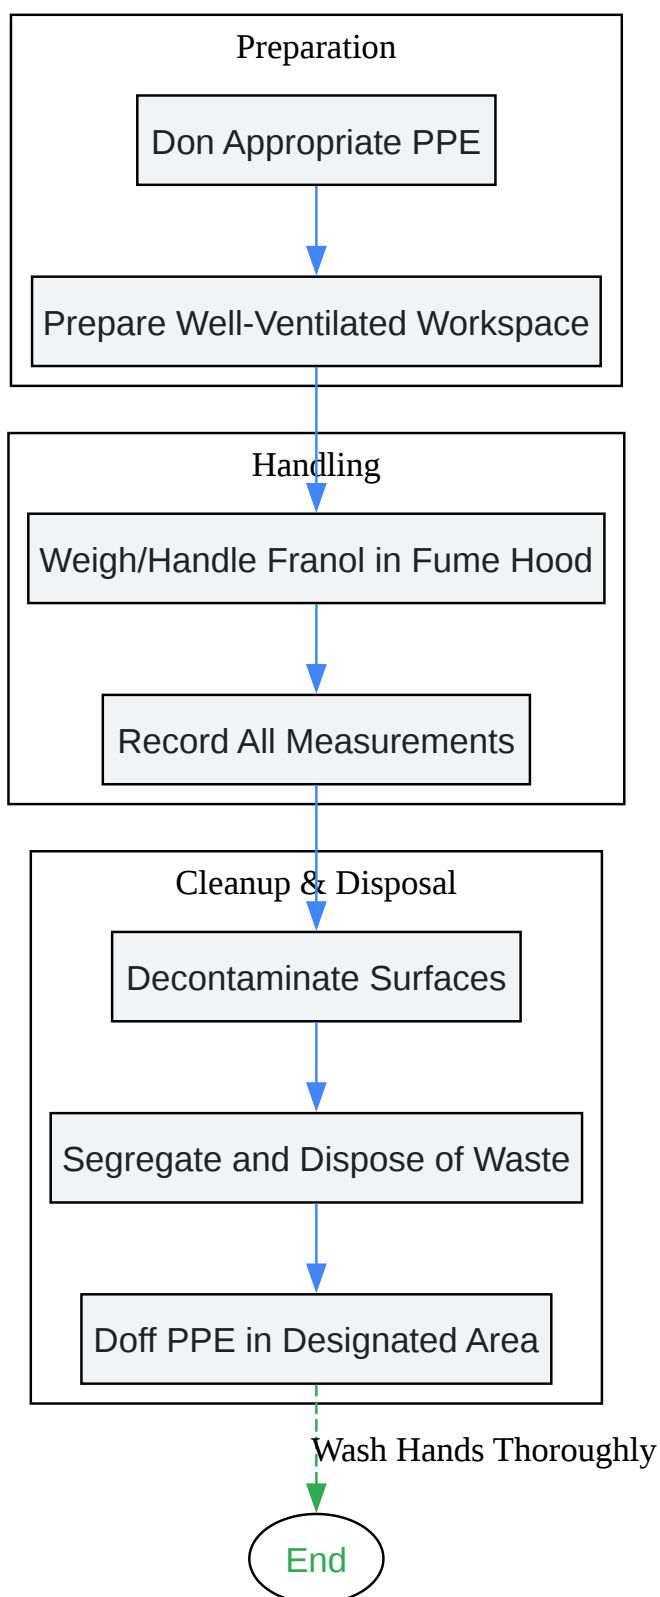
Preparation

Don Appropriate PPE

Prepare Well-Ventilated Workspace

Handling

Weigh/Handle Franol in Fume Hood

Record All Measurements

Cleanup & Disposal

Decontaminate Surfaces

Segregate and Dispose of Waste

Doff PPE in Designated Area

Wash Hands Thoroughly

End